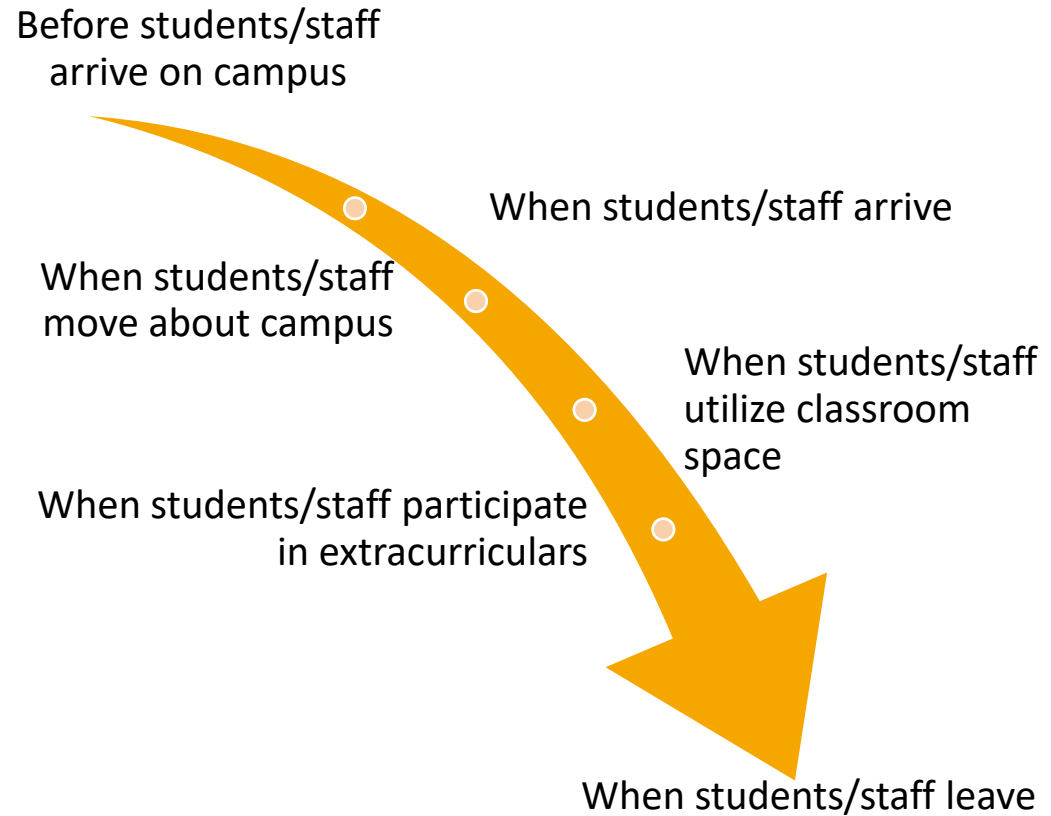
Before students/staff arrive on campus

When students/staff arrive

When students/staff move about campus

When students/staff utilize classroom space

When students/staff participate in extracurriculars

When students/staff leave